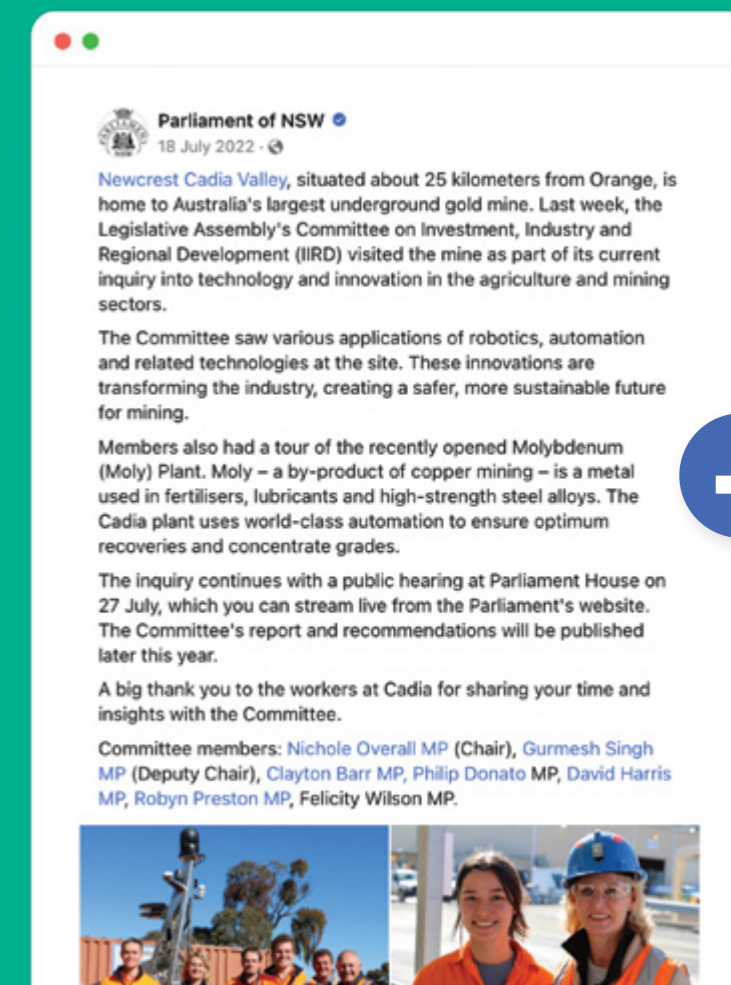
Parliament of NSW
18 July 2022 ·

Newcrest Cadia Valley, situated about 25 kilometers from Orange, is home to Australia's largest underground gold mine. Last week, the Legislative Assembly's Committee on Investment, Industry and Regional Development (IIRD) visited the mine as part of its current inquiry into technology and innovation in the agriculture and mining sectors.

The Committee saw various applications of robotics, automation and related technologies at the site. These innovations are transforming the industry, creating a safer, more sustainable future for mining.

Members also had a tour of the recently opened Molybdenum (Moly) Plant. Moly – a by-product of copper mining – is a metal used in fertilisers, lubricants and high-strength steel alloys. The Cadia plant uses world-class automation to ensure optimum recoveries and concentrate grades.

The inquiry continues with a public hearing at Parliament House on 27 July, which you can stream live from the Parliament's website. The Committee's report and recommendations will be published later this year.

A big thank you to the workers at Cadia for sharing your time and insights with the Committee.

Committee members: Nichole Overall MP (Chair), Gurmesh Singh MP (Deputy Chair), Clayton Barr MP, Philip Donato MP, David Harris MP, Robyn Preston MP, Felicity Wilson MP.